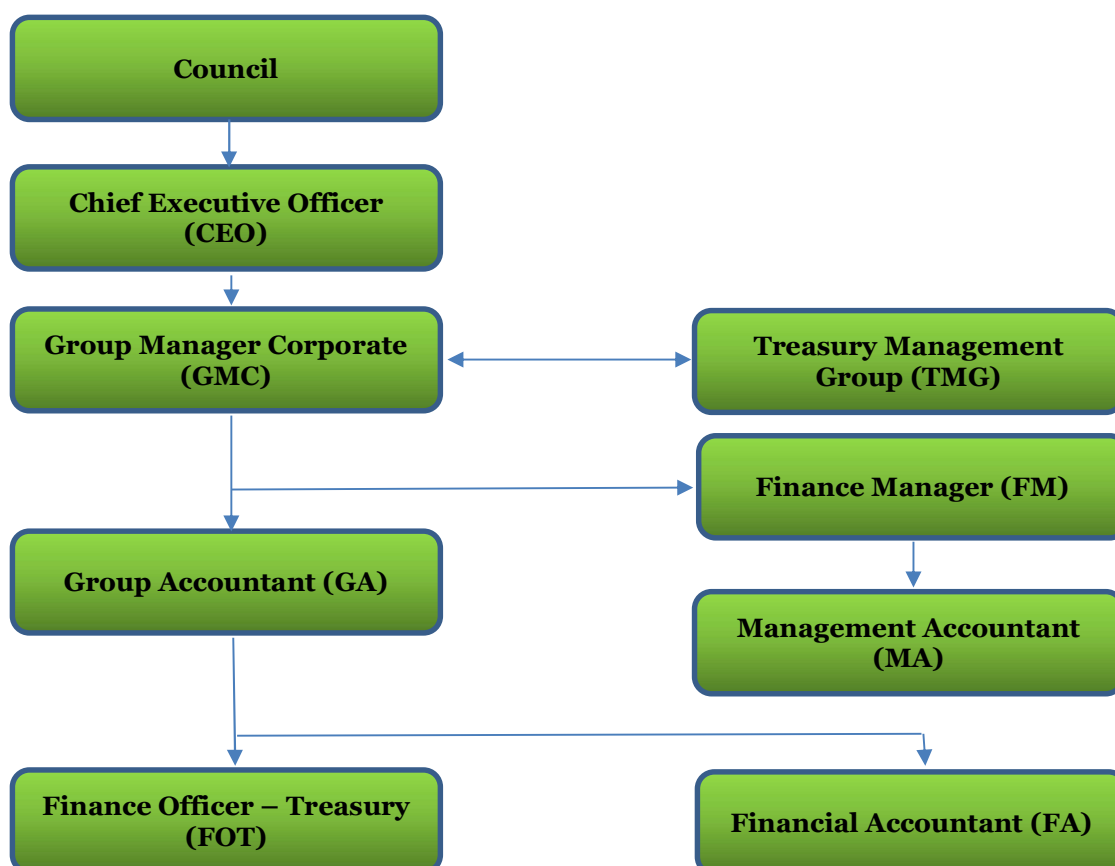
Council

Chief Executive Officer (CEO)

Group Manager Corporate (GMC)

Treasury Management Group (TMG)

Finance Manager (FM)

Group Accountant (GA)

Management Accountant (MA)

Finance Officer – Treasury (FOT)

Financial Accountant (FA)